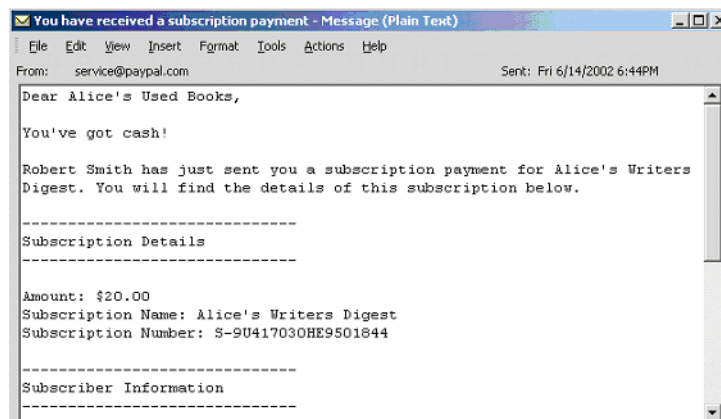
You have received a subscription payment - Message (Plain Text)

File Edit View Insert Format Tools Actions Help

From: service@paypal.com

Sent: Fri 6/14/2002 6:44PM

Dear Alice's Used Books,

You've got cash!

Robert Smith has just sent you a subscription payment for Alice's Writers Digest. You will find the details of this subscription below.

------------------------------
Subscription Details
------------------------------

Amount: $20.00
Subscription Name: Alice's Writers Digest
Subscription Number: S-9U417030HE9501844

------------------------------
Subscriber Information
------------------------------